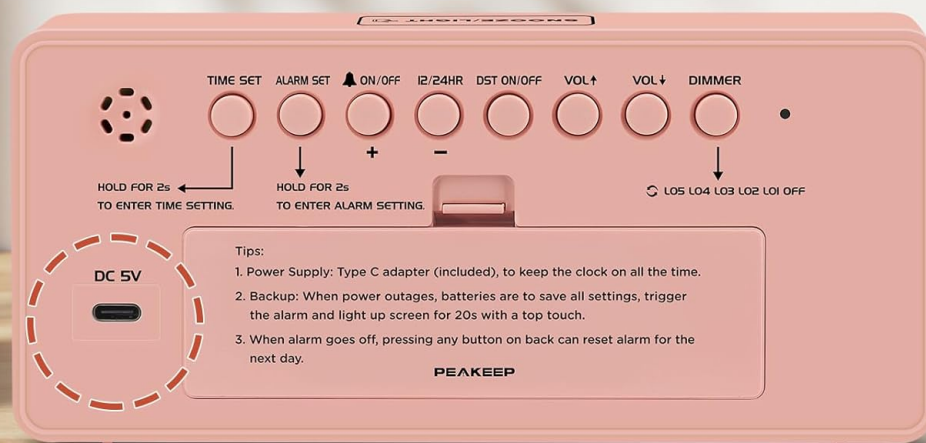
TIME SET ALARM SET ON/OFF 12/24HR DST ON/OFF VOL↑ VOL↓ DIMMER

+ −

HOLD FOR 2s TO ENTER TIME SETTING.

HOLD FOR 2s TO ENTER ALARM SETTING.

LO5 LO4 LO3 LO2 LO1 OFF

DC 5V

Tips:
1. Power Supply: Type C adapter (included), to keep the clock on all the time.
2. Backup: When power outages, batteries are to save all settings, trigger the alarm and light up screen for 20s with a top touch.
3. When alarm goes off, pressing any button on back can reset alarm for the next day.

PEAKEEP